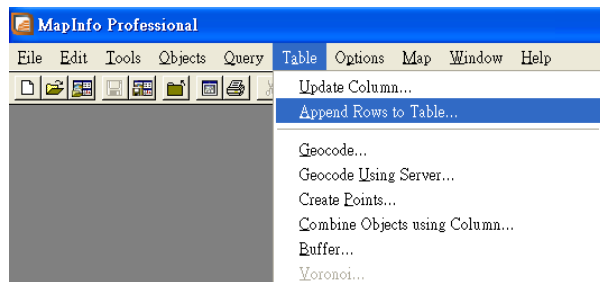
MapInfo Professional

File Edit Tools Objects Query Table Options Map Window Help

Update Column...
Append Rows to Table...
Geocode...
Geocode Using Server...
Create Points...
Combine Objects using Column...
Buffer...
Voronoi...